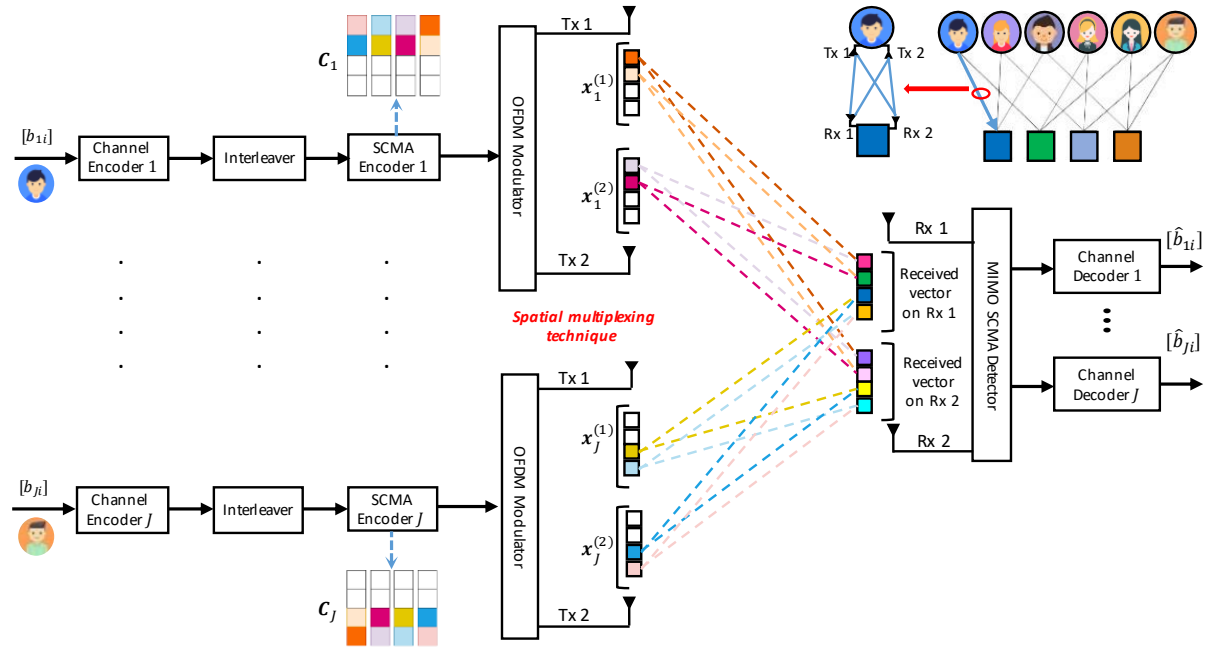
Tx 1
Tx 2
Rx 1
Rx 2

$\boldsymbol{C}_1$

$[b_{1i}]$
Channel Encoder 1
Interleaver
SCMA Encoder 1
OFDM Modulator
Tx 1
Tx 2
$\boldsymbol{x}_1^{(1)}$
$\boldsymbol{x}_1^{(2)}$

Spatial multiplexing technique

Rx 1
Received vector on Rx 1
Received vector on Rx 2
Rx 2
MIMO SCMA Detector
Channel Decoder 1
$[\hat{b}_{1i}]$
Channel Decoder $J$
$[\hat{b}_{Ji}]$

OFDM Modulator
Tx 1
Tx 2
$\boldsymbol{x}_J^{(1)}$
$\boldsymbol{x}_J^{(2)}$

$[b_{Ji}]$
Channel Encoder $J$
Interleaver
SCMA Encoder $J$

$\boldsymbol{C}_J$